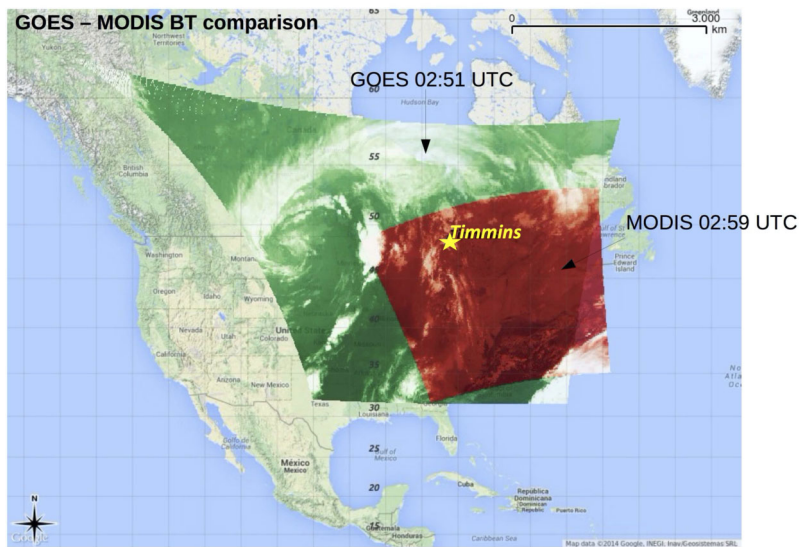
GOES – MODIS BT comparison

0
3.000
km

Greenland

Yukon
Northwest Territories

GOES 02:51 UTC

60
Hudson Bay

55
British Columbia

50
MODIS 02:59 UTC

Timmins

Washington
Prince Edward Island

Oregon
Idaho
Wyoming
45

United States
Nevada
Colorado
California
40

Arizona
New Mexico
35

Texas
30

25
Gulf of Mexico

México
20
Cuba

República Dominicana
Puerto Rico

Guatemala
Honduras

Caribbean Sea

N

Google

Map data ©2014 Google, INEGI, Inav/Geosistemas SRL